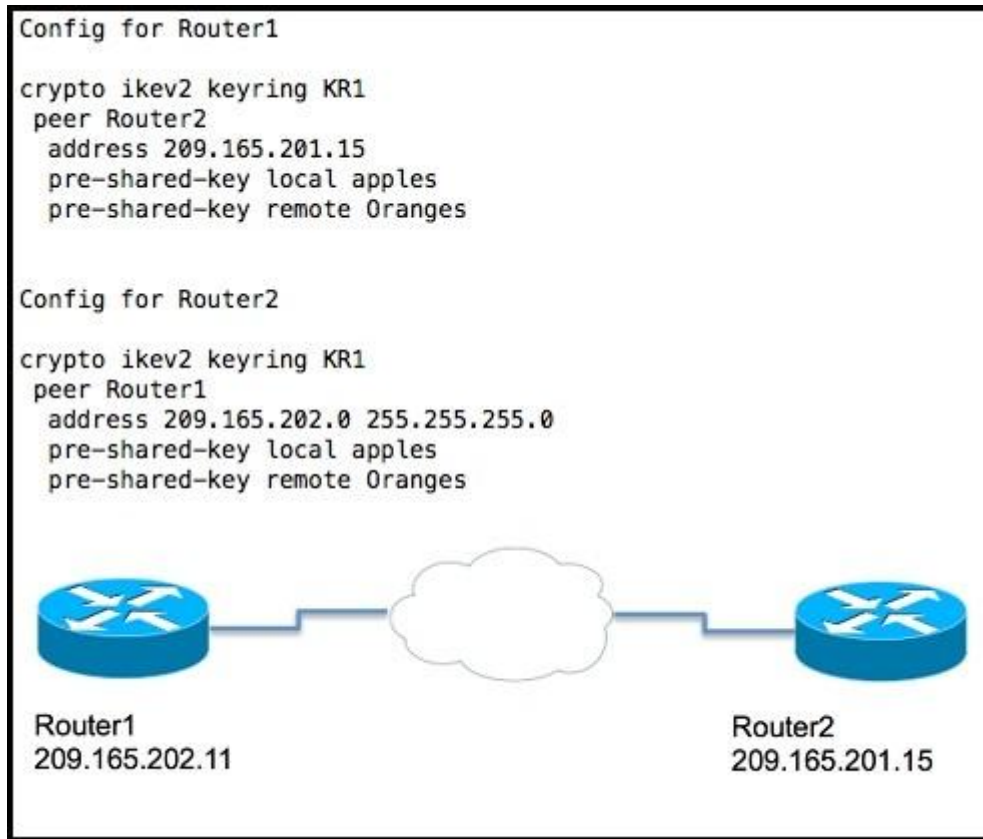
Config for Router1

crypto ikev2 keyring KR1
 peer Router2
  address 209.165.201.15
  pre-shared-key local apples
  pre-shared-key remote Oranges

Config for Router2

crypto ikev2 keyring KR1
 peer Router1
  address 209.165.202.0 255.255.255.0
  pre-shared-key local apples
  pre-shared-key remote Oranges

Router1
209.165.202.11

Router2
209.165.201.15